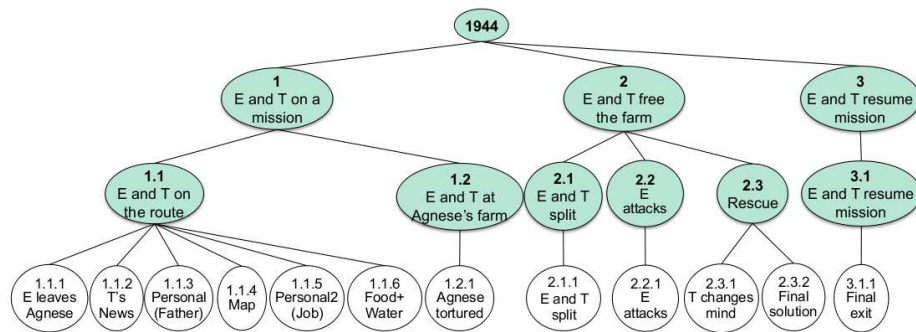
1944

1
E and T on a mission

2
E and T free the farm

3
E and T resume mission

1.1
E and T on the route

1.2
E and T at Agnese's farm

2.1
E and T split

2.2
E attacks

2.3
Rescue

3.1
E and T resume mission

1.1.1
E leaves Agnese

1.1.2
T's News

1.1.3
Personal (Father)

1.1.4
Map

1.1.5
Personal2 (Job)

1.1.6
Food+ Water

1.2.1
Agnese tortured

2.1.1
E and T split

2.2.1
E attacks

2.3.1
T changes mind

2.3.2
Final solution

3.1.1
Final exit